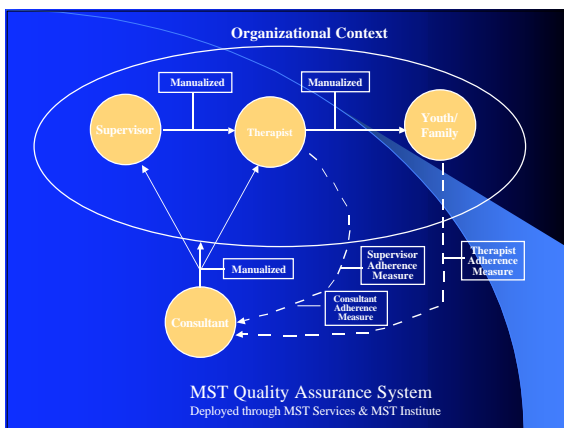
Organizational Context

Manualized

Manualized

Supervisor

Therapist

Youth/ Family

Supervisor Adherence Measure

Therapist Adherence Measure

Manualized

Consultant Adherence Measure

Consultant

MST Quality Assurance System

Deployed through MST Services & MST Institute